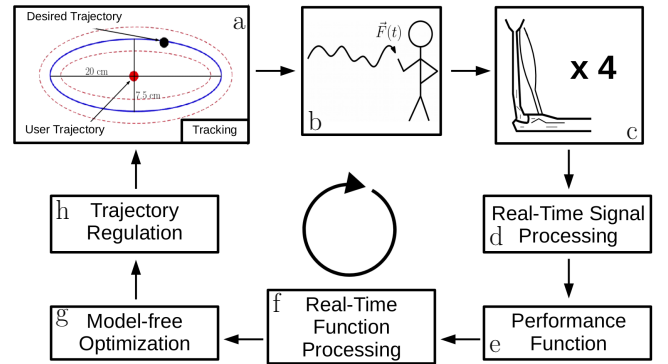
Desired Trajectory

a

20 cm

7.5 cm

User Trajectory

Tracking

$\vec{F}(t)$

b

x 4

c

Real-Time Signal Processing

d

Performance Function

e

f

Real-Time Function Processing

g

Model-free Optimization

h

Trajectory Regulation